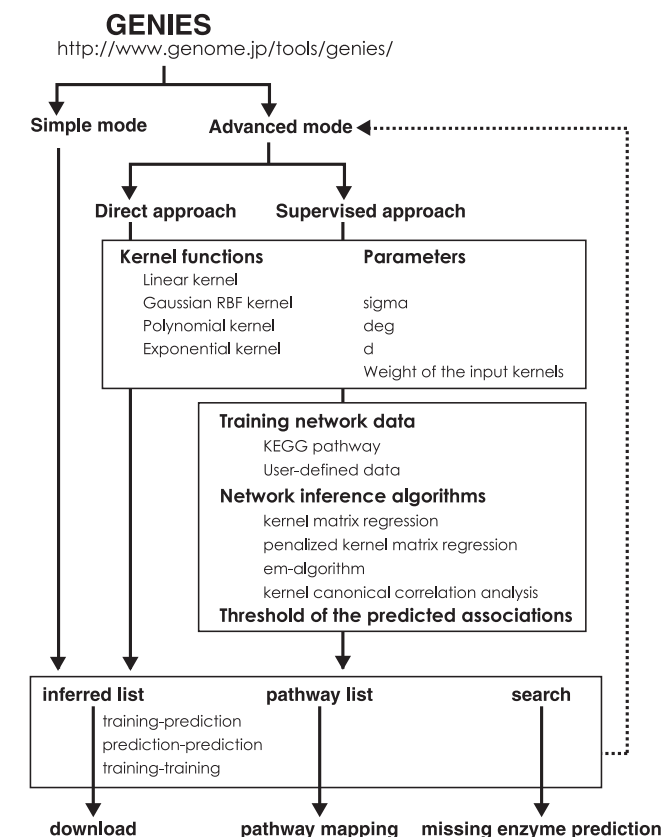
GENIES
http://www.genome.jp/tools/genies/

Simple mode

Advanced mode

Direct approach

Supervised approach

| Kernel functions | Parameters |
|---|---|
| Linear kernel | |
| Gaussian RBF kernel | sigma |
| Polynomial kernel | deg |
| Exponential kernel | d |
| | Weight of the input kernels |

Training network data
KEGG pathway
User-defined data
Network inference algorithms
kernel matrix regression
penalized kernel matrix regression
em-algorithm
kernel canonical correlation analysis
Threshold of the predicted associations

inferred list
training-prediction
prediction-prediction
training-training

pathway list

search

download

pathway mapping

missing enzyme prediction